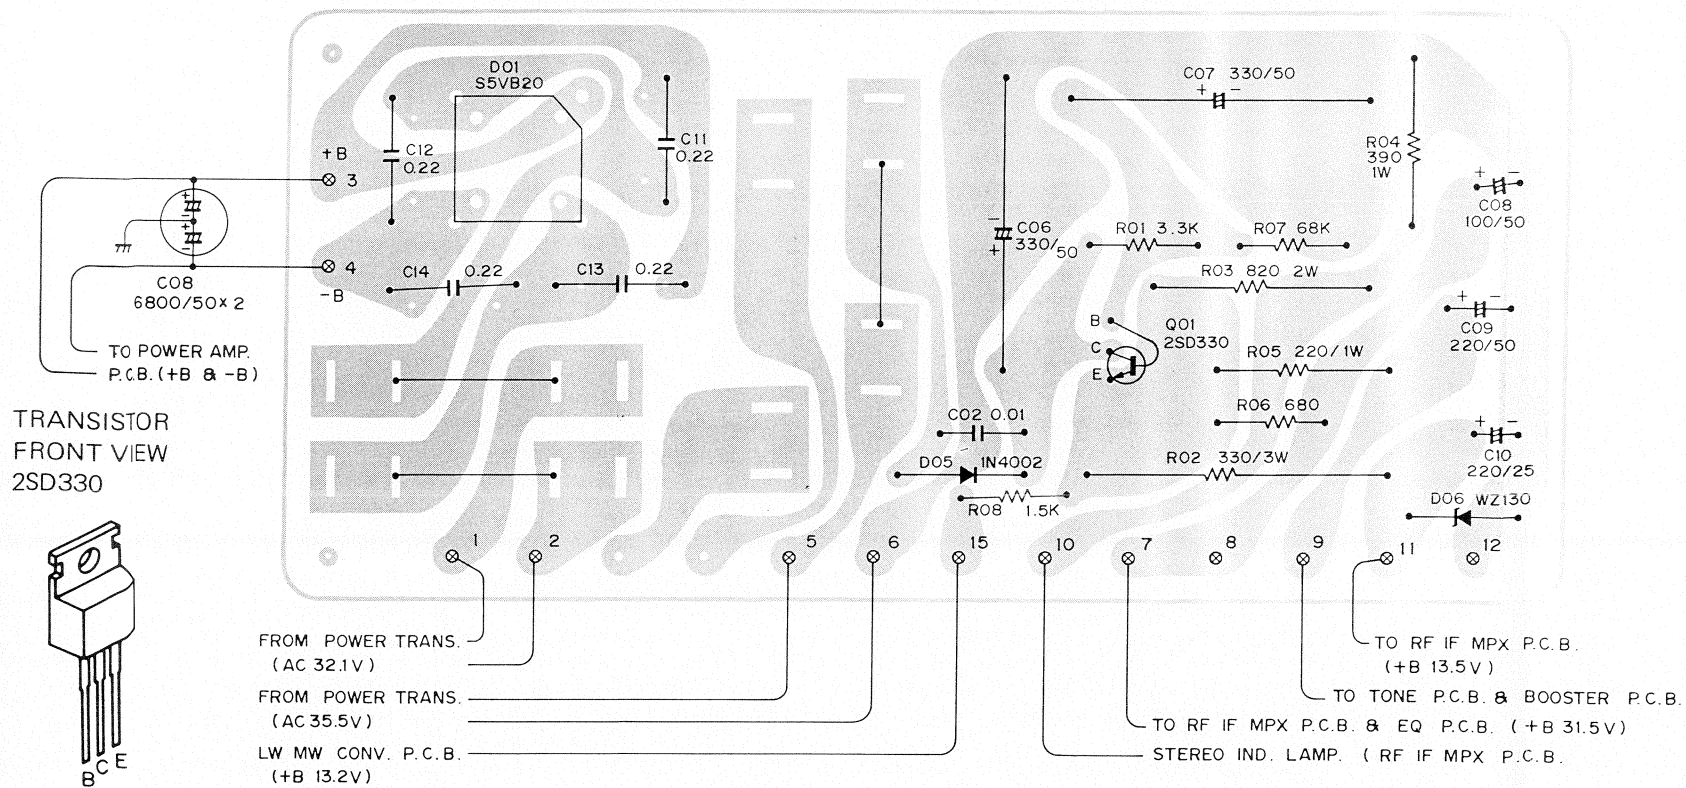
D01
S5VB20

C12
0.22

C11
0.22

+B
3

4
-B

C08
6800/50×2

C14 0.22

C13 0.22

TO POWER AMP.
P.C.B. (+B & -B)

TRANSISTOR
FRONT VIEW
2SD330

B C E

C07 330/50
+ -

R04
390
1W

C06
330/50
- +

R01 3.3K

R07 68K

+ -
C08
100/50

R03 820 2W

+ -
C09
220/50

B
C
E

Q01
2SD330

R05 220/1W

R06 680

C02 0.01

+ -
C10
220/25

D05 1N4002

R02 330/3W

R08 1.5K

D06 WZ130

1 2 5 6 15 10 7 8 9 11 12

FROM POWER TRANS.
(AC 32.1V)

FROM POWER TRANS.
(AC 35.5V)

LW MW CONV. P.C.B.
(+B 13.2V)

STEREO IND. LAMP. (RF IF MPX P.C.B.

TO RF IF MPX P.C.B. & EQ P.C.B. (+B 31.5V)

TO TONE P.C.B. & BOOSTER P.C.B.

TO RF IF MPX P.C.B.
(+B 13.5V)